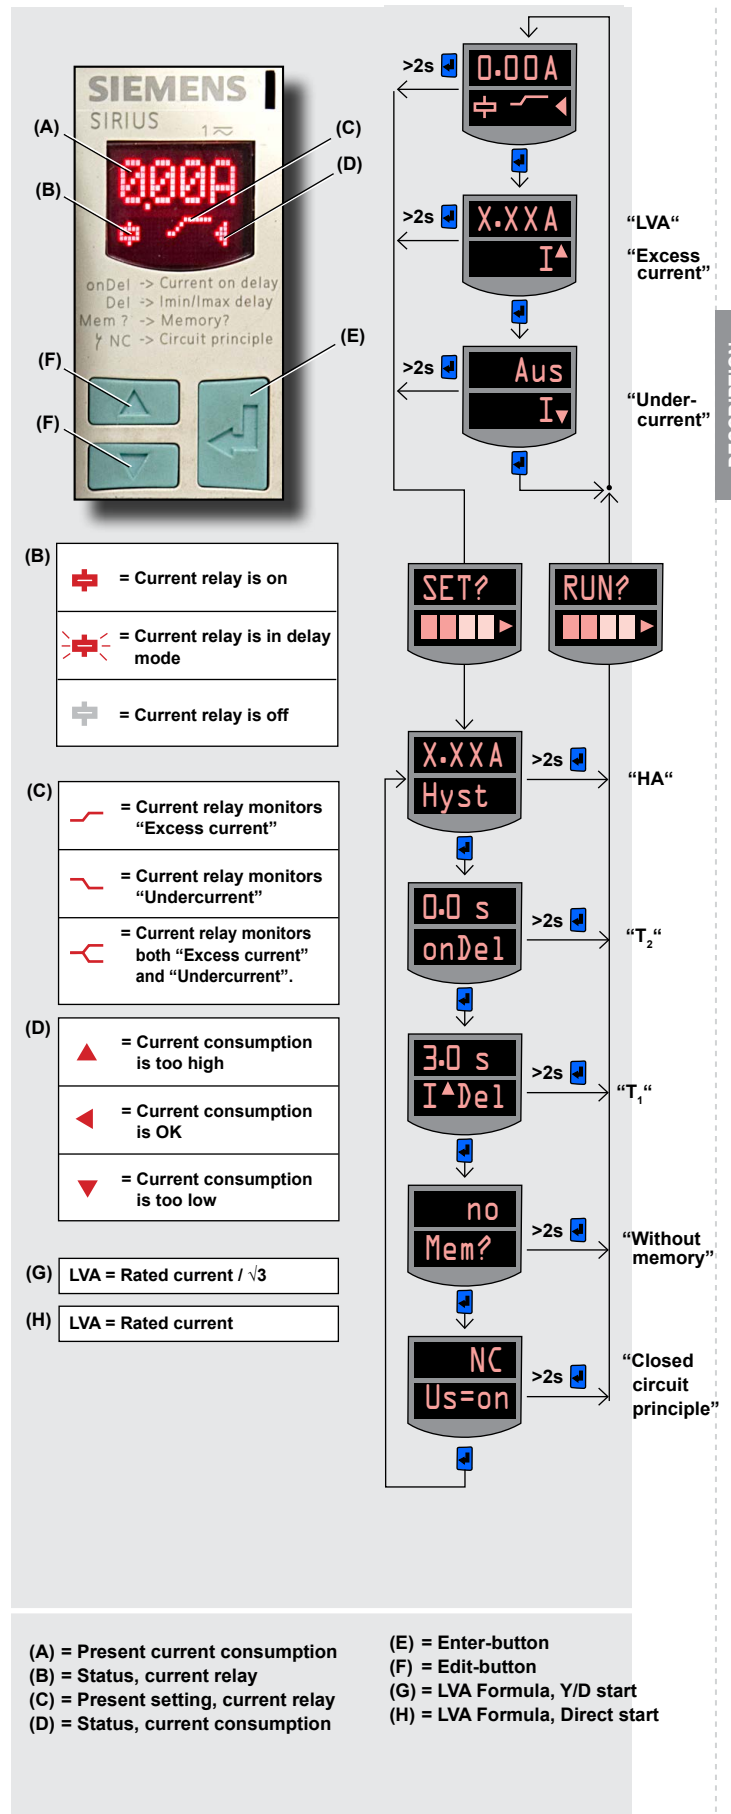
SIEMENS
SIRIUS
(A)
(B)
(C)
(D)
(E)
(F)
(F)
000A
onDel -> Current on delay
Del -> Imin/Imax delay
Mem ? -> Memory?
NC -> Circuit principle

>2s
0.00A
>2s
X.XXA
I
"LVA"
"Excess current"
>2s
Aus
I
"Under-current"

(B)
= Current relay is on
= Current relay is in delay mode
= Current relay is off

(C)
= Current relay monitors "Excess current"
= Current relay monitors "Undercurrent"
= Current relay monitors both "Excess current" and "Undercurrent".

(D)
= Current consumption is too high
= Current consumption is OK
= Current consumption is too low

(G) LVA = Rated current / √3
(H) LVA = Rated current

SET?
RUN?
X.XXA
Hyst
>2s
"HA"
0.0 s
onDel
>2s
"$T_2$"
3.0 s
I Del
>2s
"$T_1$"
no
Mem?
>2s
"Without memory"
NC
Us=on
>2s
"Closed circuit principle"

(A) = Present current consumption
(B) = Status, current relay
(C) = Present setting, current relay
(D) = Status, current consumption

(E) = Enter-button
(F) = Edit-button
(G) = LVA Formula, Y/D start
(H) = LVA Formula, Direct start